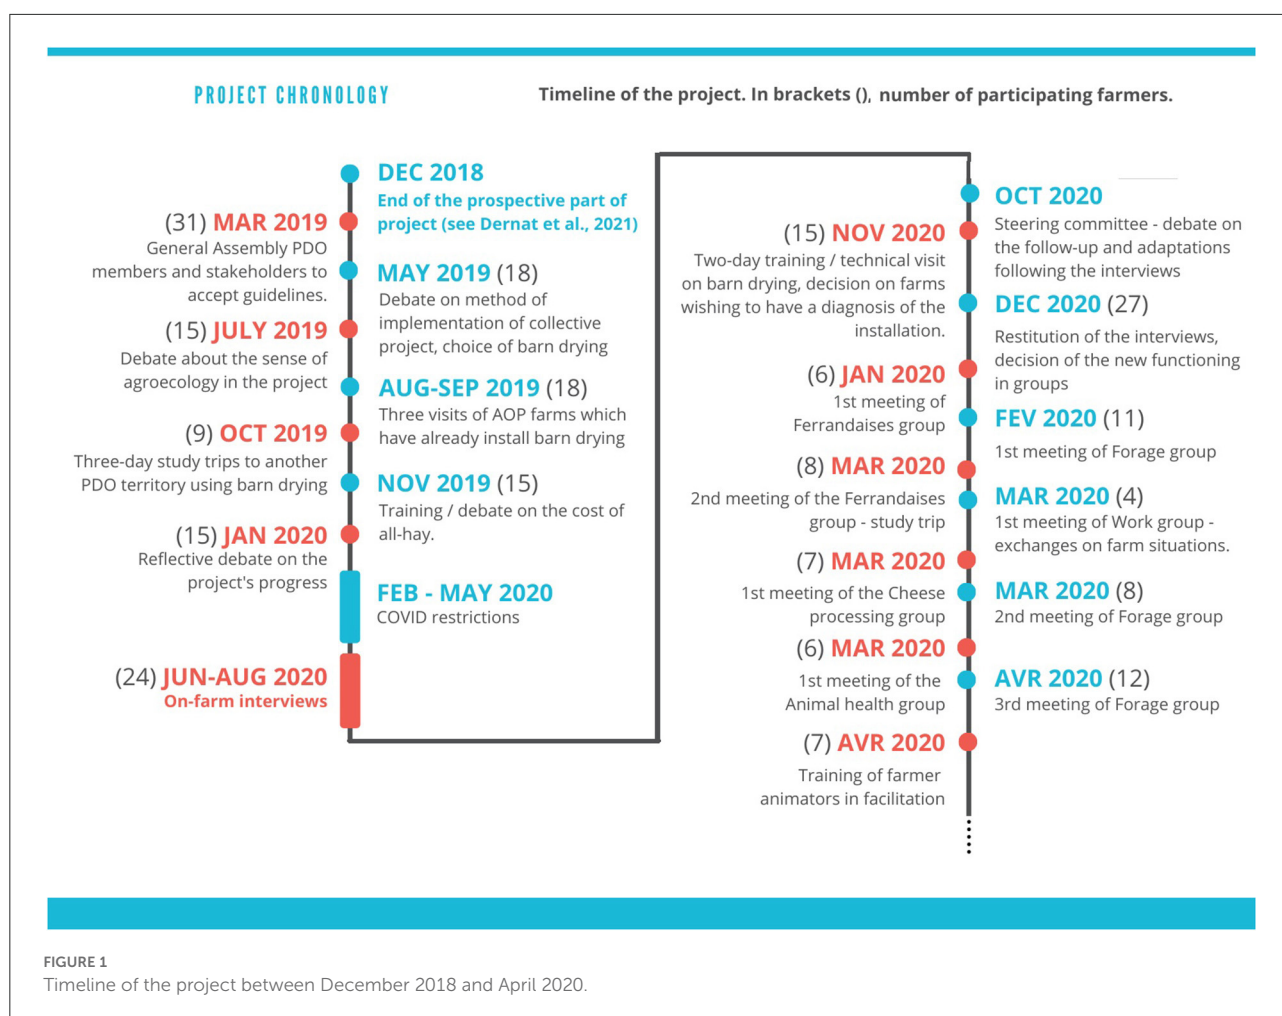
PROJECT CHRONOLOGY

Timeline of the project. In brackets (), number of participating farmers.

DEC 2018
End of the prospective part of project (see Dernat et al., 2021)

(31) MAR 2019
General Assembly PDO members and stakeholders to accept guidelines.

MAY 2019 (18)
Debate on method of implementation of collective project, choice of barn drying

(15) JULY 2019
Debate about the sense of agroecology in the project

AUG-SEP 2019 (18)
Three visits of AOP farms which have already install barn drying

(9) OCT 2019
Three-day study trips to another PDO territory using barn drying

NOV 2019 (15)
Training / debate on the cost of all-hay.

(15) JAN 2020
Reflective debate on the project's progress

FEB - MAY 2020
COVID restrictions

(24) JUN-AUG 2020
On-farm interviews

OCT 2020
Steering committee - debate on the follow-up and adaptations following the interviews

(15) NOV 2020
Two-day training / technical visit on barn drying, decision on farms wishing to have a diagnosis of the installation.

DEC 2020 (27)
Restitution of the interviews, decision of the new functioning in groups

(6) JAN 2020
1st meeting of Ferrandaises group

FEV 2020 (11)
1st meeting of Forage group

(8) MAR 2020
2nd meeting of the Ferrandaises group - study trip

MAR 2020 (4)
1st meeting of Work group - exchanges on farm situations.

(7) MAR 2020
1st meeting of the Cheese processing group

MAR 2020 (8)
2nd meeting of Forage group

(6) MAR 2020
1st meeting of the Animal health group

AVR 2020 (12)
3rd meeting of Forage group

(7) AVR 2020
Training of farmer animators in facilitation

FIGURE 1
Timeline of the project between December 2018 and April 2020.